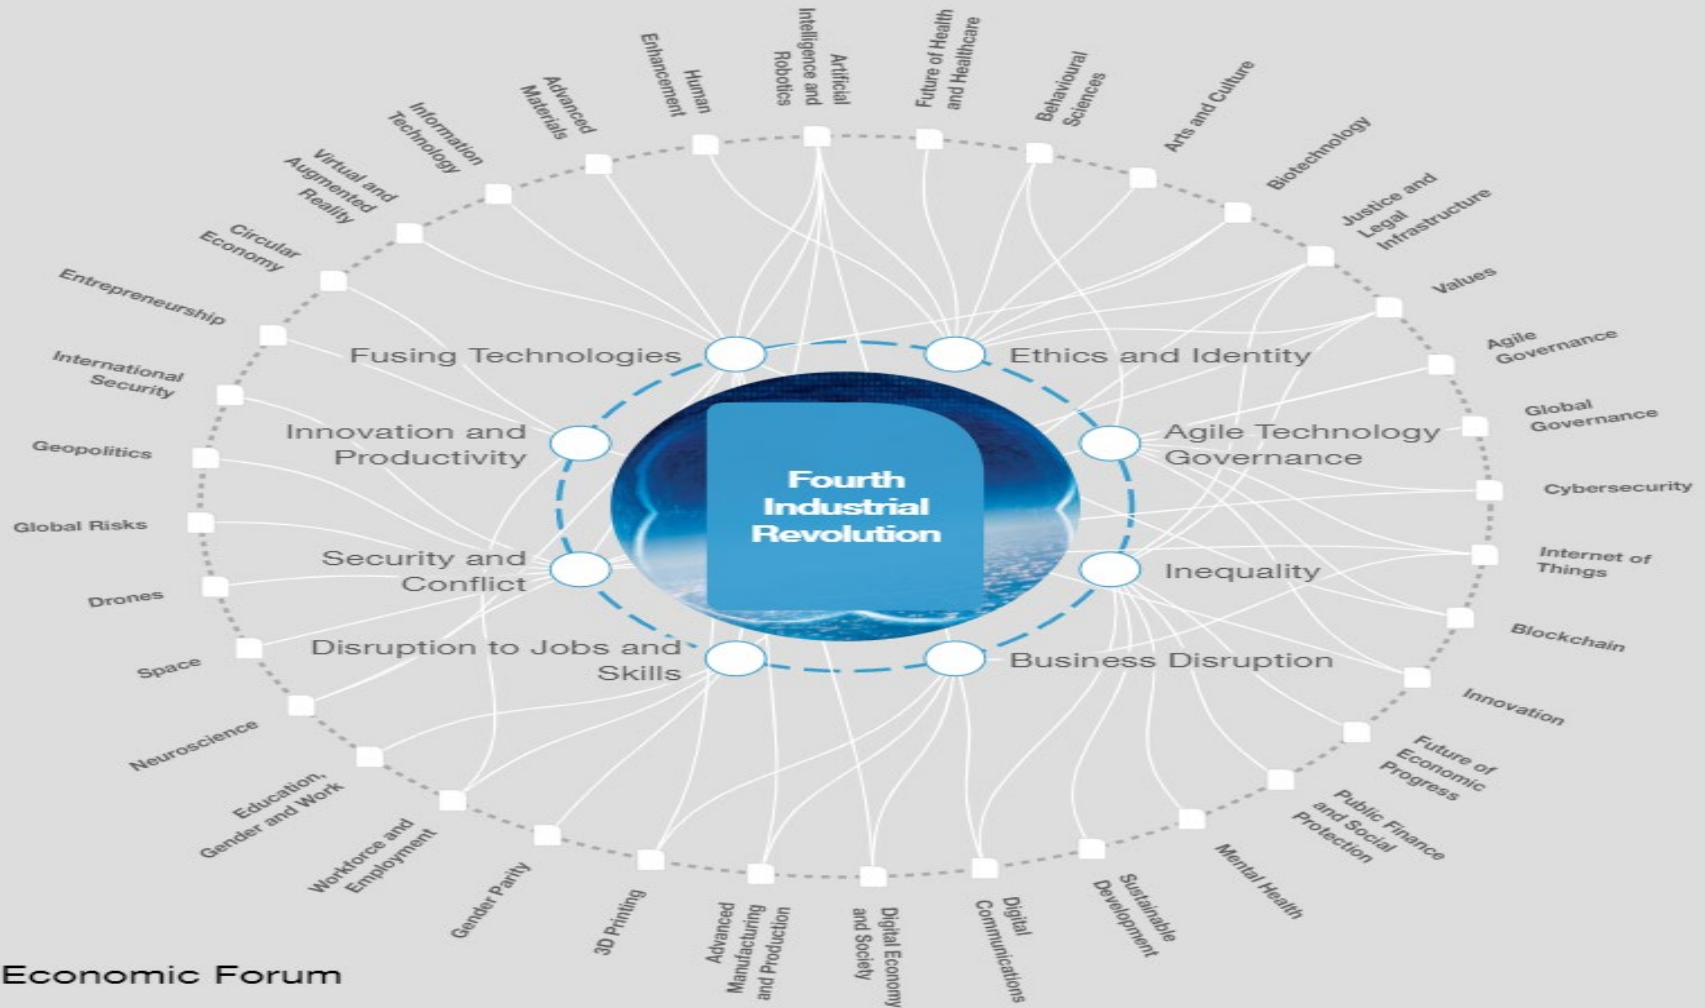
Fourth Industrial Revolution

Fusing Technologies

Ethics and Identity

Innovation and Productivity

Agile Technology Governance

Security and Conflict

Inequality

Disruption to Jobs and Skills

Business Disruption

Artificial Intelligence and Robotics

Future of Health and Healthcare

Behavioural Sciences

Arts and Culture

Biotechnology

Justice and Legal Infrastructure

Values

Agile Governance

Global Governance

Cybersecurity

Internet of Things

Blockchain

Innovation

Future of Economic Progress

Public Finance and Social Protection

Mental Health

Sustainable Development

Digital Communications

Digital Economy and Society

Advanced Manufacturing and Production

3D Printing

Gender Parity

Workforce and Employment

Education, Gender and Work

Neuroscience

Space

Drones

Global Risks

Geopolitics

International Security

Entrepreneurship

Circular Economy

Virtual and Augmented Reality

Information Technology

Advanced Materials

Human Enhancement

Economic Forum